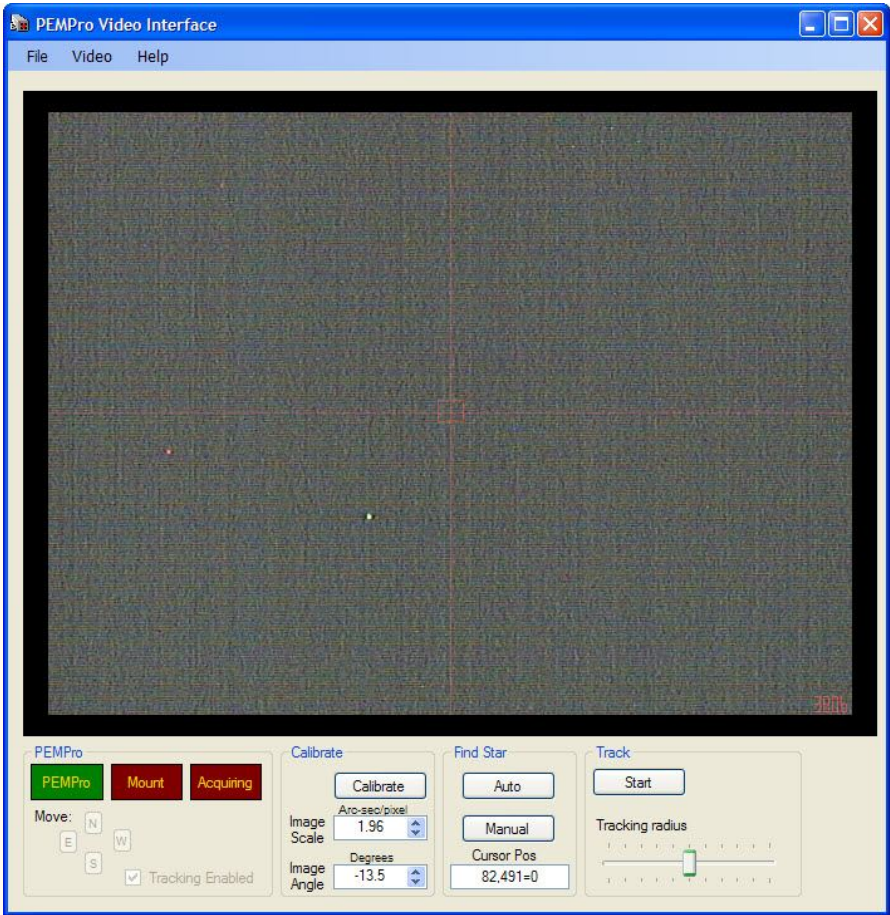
PEMPro Video Interface

File Video Help

PEMPro
PEMPro Mount Acquiring
Move: N E W S
Tracking Enabled

Calibrate
Calibrate
Image Scale Arc-sec/pixel 1.96
Image Angle Degrees -13.5

Find Star
Auto
Manual
Cursor Pos
82,491=0

Track
Start
Tracking radius